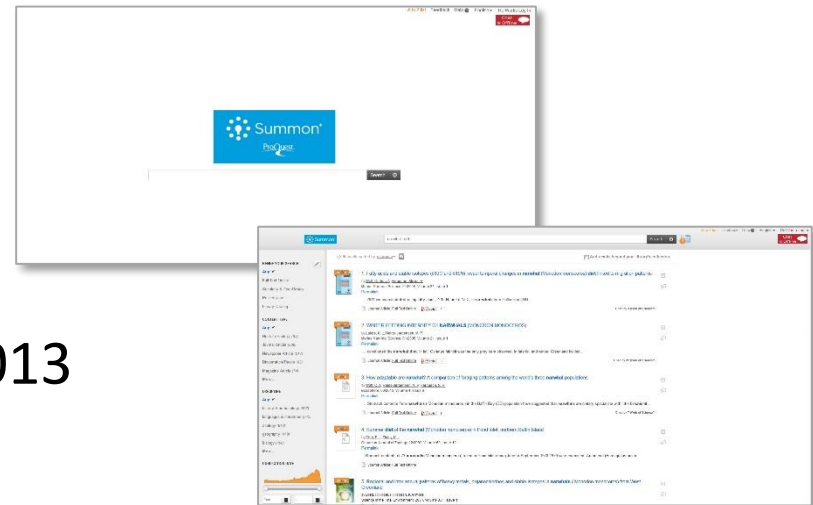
Summon
ProQuest
Search

Summon

1. Fatty acid and stable isotope (δ13C, δ15N) signatures of particulate organic matter in narwhal (Monodon monoceros) diet

2. VARIETY IN FORAGING BEHAVIOR OF NARWHALS (MONODON MONOCEROS)

3. How adaptable are narwhal? A comparison of foraging patterns among the world's three narwhal populations

4. Summer diet of the narwhal (Monodon monoceros) in Pond Inlet, northern Baffin Island

5. Seasonal and inter-annual patterns of heavy metals, persistent organic pollutants and stable isotopes in narwhals (Monodon monoceros) from West Greenland

013